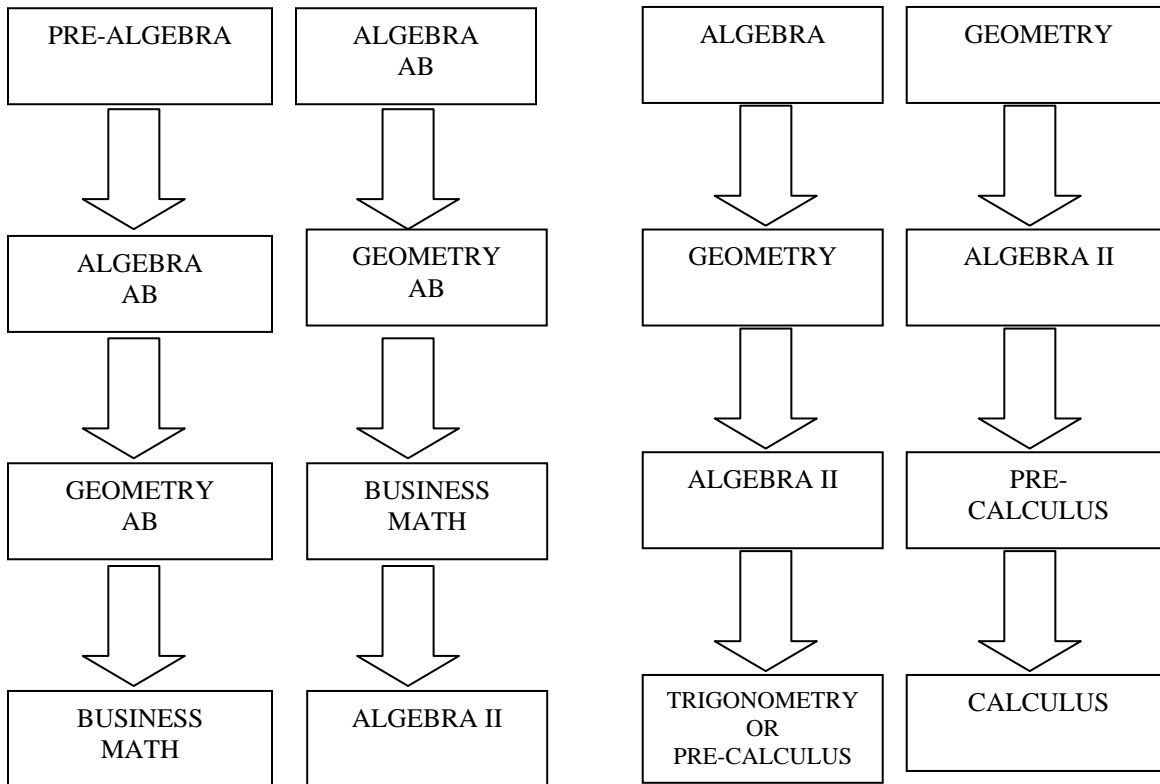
PRE-ALGEBRA

ALGEBRA AB

GEOMETRY AB

BUSINESS MATH

ALGEBRA AB

GEOMETRY AB

BUSINESS MATH

ALGEBRA II

ALGEBRA

GEOMETRY

ALGEBRA II

TRIGONOMETRY OR PRE-CALCULUS

GEOMETRY

ALGEBRA II

PRE-CALCULUS

CALCULUS